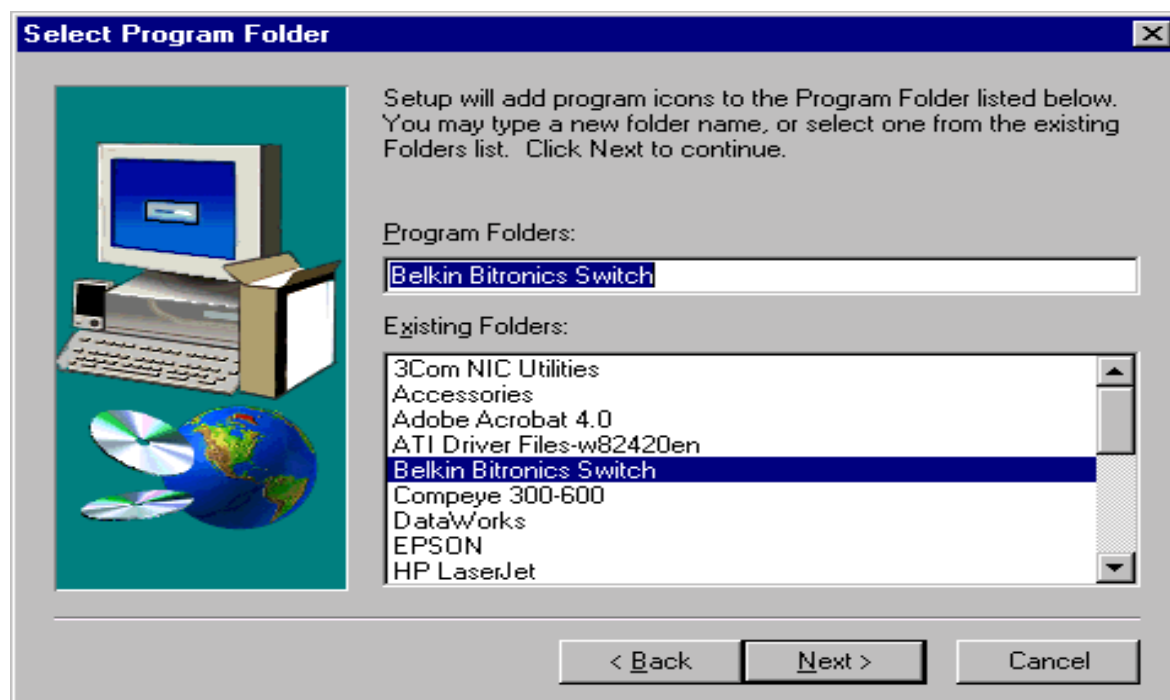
Select Program Folder

Setup will add program icons to the Program Folder listed below. You may type a new folder name, or select one from the existing Folders list. Click Next to continue.

Program Folders:

Belkin Bitronics Switch

Existing Folders:

3Com NIC Utilities
Accessories
Adobe Acrobat 4.0
ATI Driver Files-w82420en
Belkin Bitronics Switch
Compeye 300-600
DataWorks
EPSON
HP LaserJet

< Back
Next >
Cancel